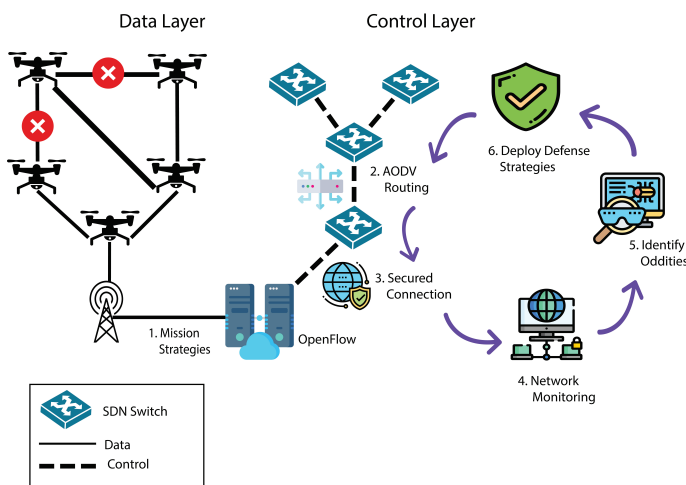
Data Layer

Control Layer

2. AODV Routing

6. Deploy Defense Strategies

5. Identify Oddities

3. Secured Connection

1. Mission Strategies

OpenFlow

4. Network Monitoring

SDN Switch

Data

Control